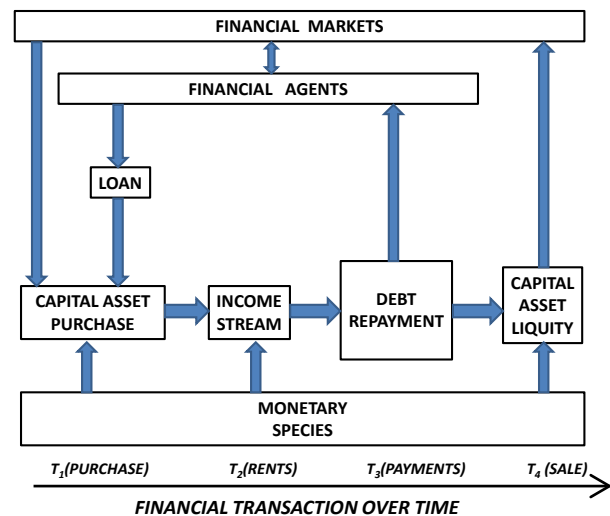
FINANCIAL MARKETS

FINANCIAL AGENTS

LOAN

CAPITAL ASSET PURCHASE

INCOME STREAM

DEBT REPAYMENT

CAPITAL ASSET LIQUITY

MONETARY SPECIES

$T_1$(PURCHASE)

$T_2$(RENTS)

$T_3$(PAYMENTS)

$T_4$ (SALE)

FINANCIAL TRANSACTION OVER TIME